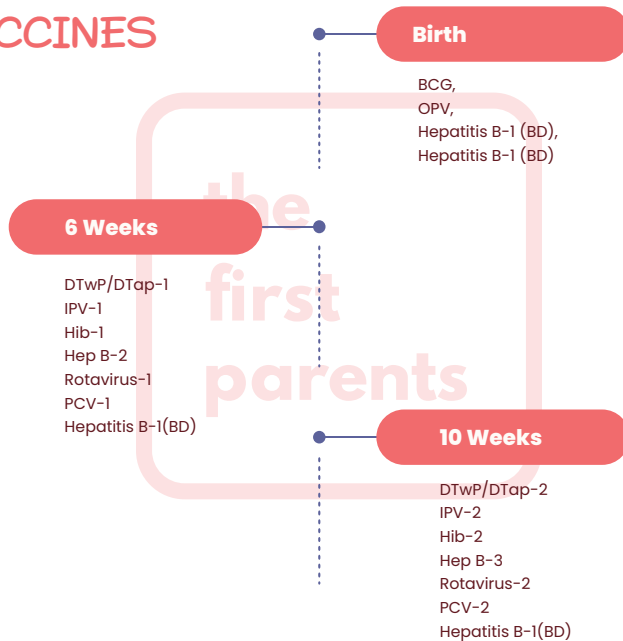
CCINES

Birth

BCG,
OPV,
Hepatitis B-1 (BD),
Hepatitis B-1 (BD)

the first parents

6 Weeks

DTwP/DTap-1
IPV-1
Hib-1
Hep B-2
Rotavirus-1
PCV-1
Hepatitis B-1(BD)

10 Weeks

DTwP/DTap-2
IPV-2
Hib-2
Hep B-3
Rotavirus-2
PCV-2
Hepatitis B-1(BD)